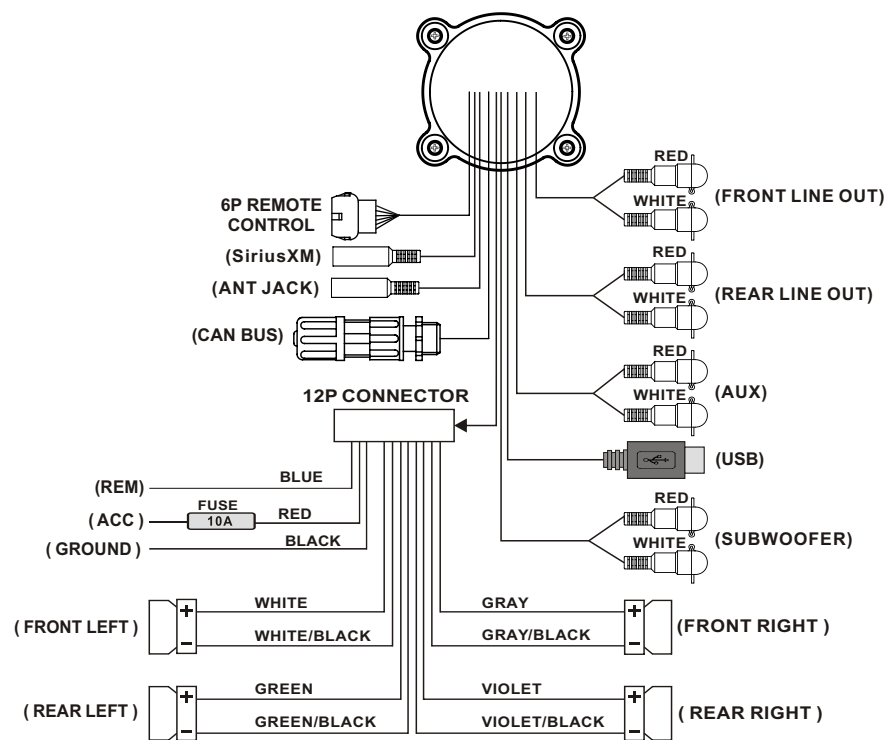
6P REMOTE CONTROL

(SiriusXM)

(ANT JACK)

(CAN BUS)

RED
WHITE
(FRONT LINE OUT)

RED
WHITE
(REAR LINE OUT)

RED
WHITE
(AUX)

(USB)

RED
WHITE
(SUBWOOFER)

12P CONNECTOR

(REM) BLUE

(ACC) FUSE 10A RED

(GROUND) BLACK

(FRONT LEFT) + − WHITE WHITE/BLACK

GRAY GRAY/BLACK + − (FRONT RIGHT)

(REAR LEFT) + − GREEN GREEN/BLACK

VIOLET VIOLET/BLACK + − (REAR RIGHT)